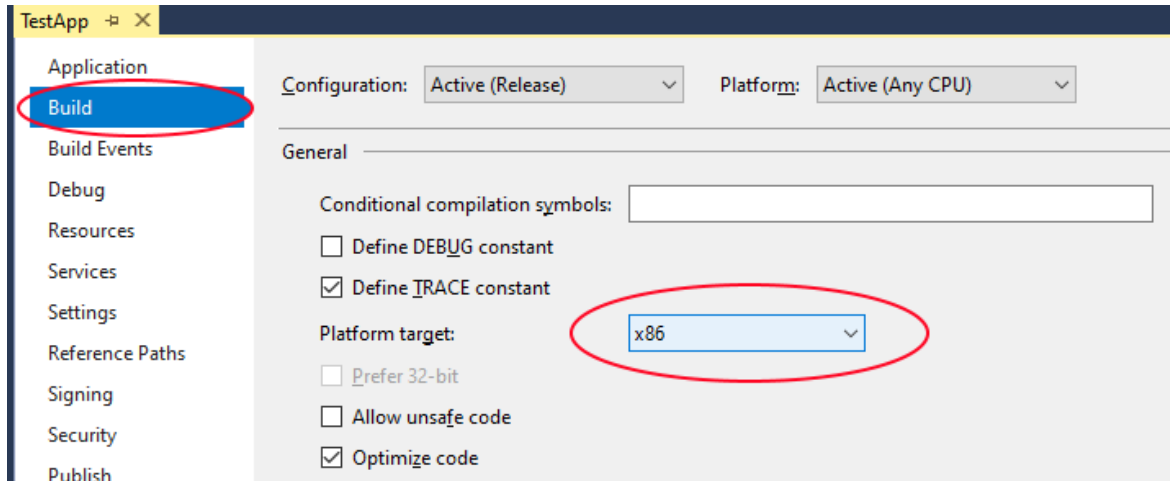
TestApp ⊤ ✕

Application
Build
Build Events
Debug
Resources
Services
Settings
Reference Paths
Signing
Security
Publish

Configuration: Active (Release)
Platform: Active (Any CPU)

General

Conditional compilation symbols:
Define DEBUG constant
Define TRACE constant
Platform target: x86
Prefer 32-bit
Allow unsafe code
Optimize code